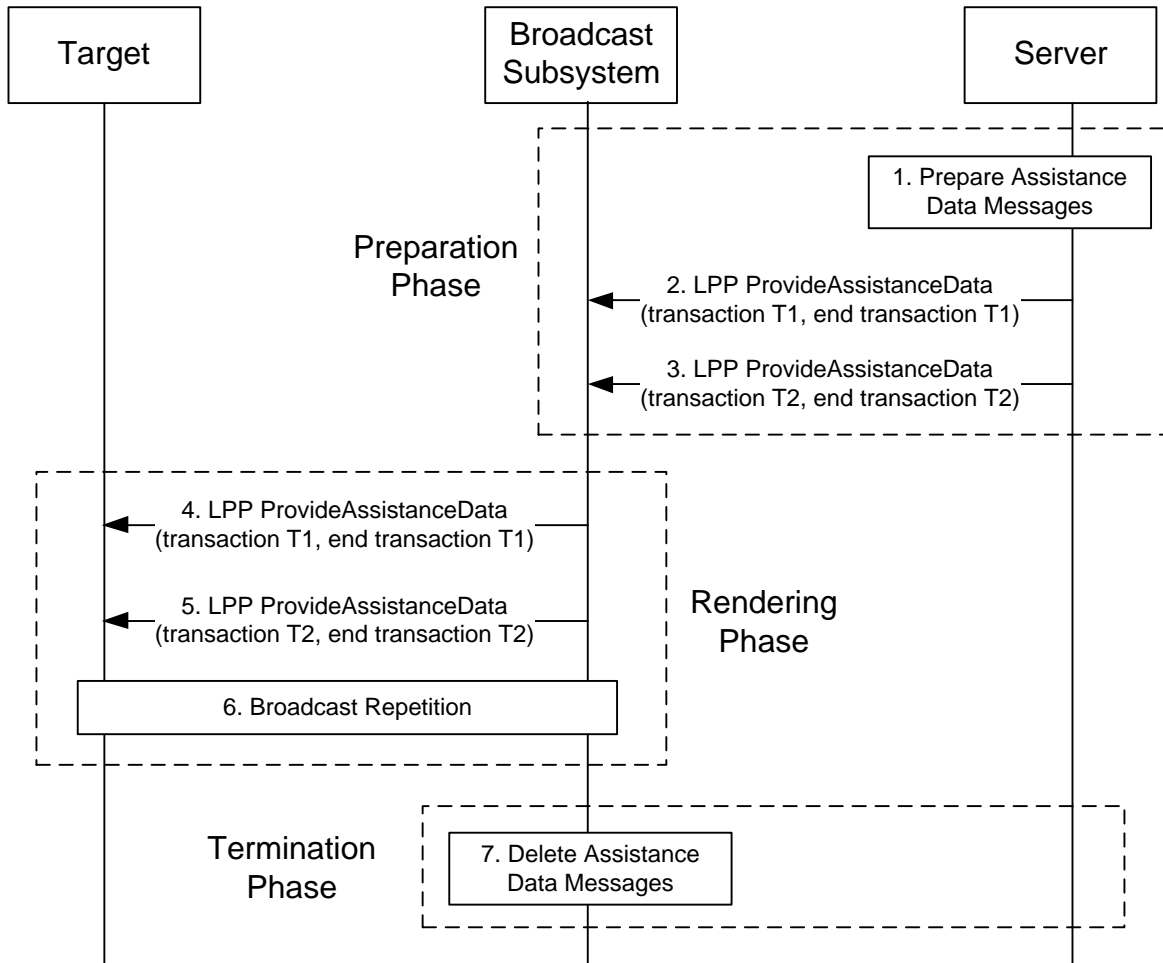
Target

Broadcast Subsystem

Server

1. Prepare Assistance Data Messages

Preparation Phase

2. LPP ProvideAssistanceData (transaction T1, end transaction T1)

3. LPP ProvideAssistanceData (transaction T2, end transaction T2)

4. LPP ProvideAssistanceData (transaction T1, end transaction T1)

5. LPP ProvideAssistanceData (transaction T2, end transaction T2)

Rendering Phase

6. Broadcast Repetition

Termination Phase

7. Delete Assistance Data Messages